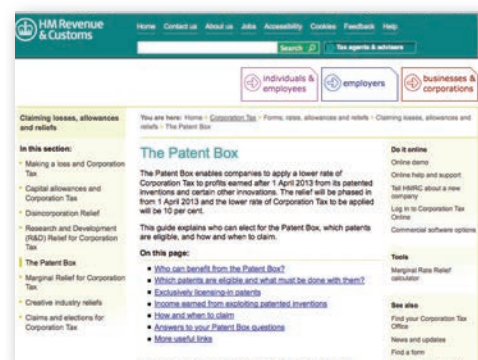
HM Revenue & Customs

Home Contact us About us Jobs Accessibility Cookies Feedback Help

Search

Tax agents & advisers

individuals & employees

employers

businesses & corporations

Claiming losses, allowances and reliefs

You are here: Home › Corporation Tax › Forms, rates, allowances and reliefs › Claiming losses, allowances and reliefs › The Patent Box

In this section:

Making a loss and Corporation Tax

Capital allowances and Corporation Tax

Disincorporation Relief

Research and Development (R&D) Relief for Corporation Tax

The Patent Box

Marginal Relief for Corporation Tax

Creative industry reliefs

Claims and elections for Corporation Tax

The Patent Box

The Patent Box enables companies to apply a lower rate of Corporation Tax to profits earned after 1 April 2013 from its patented inventions and certain other innovations. The relief will be phased in from 1 April 2013 and the lower rate of Corporation Tax to be applied will be 10 per cent.

This guide explains who can elect for the Patent Box, which patents are eligible, and how and when to claim.

On this page:

Who can benefit from the Patent Box?

Which patents are eligible and what must be done with them?

Exclusively licensing-in patents

Income earned from exploiting patented inventions

How and when to claim

Answers to your Patent Box questions

More useful links

Do it online

Online demo

Online help and support

Tell HMRC about a new company

Log in to Corporation Tax Online

Commercial software options

Tools

Marginal Rate Relief calculator

See also

Find your Corporation Tax Office

News and updates

Find a form